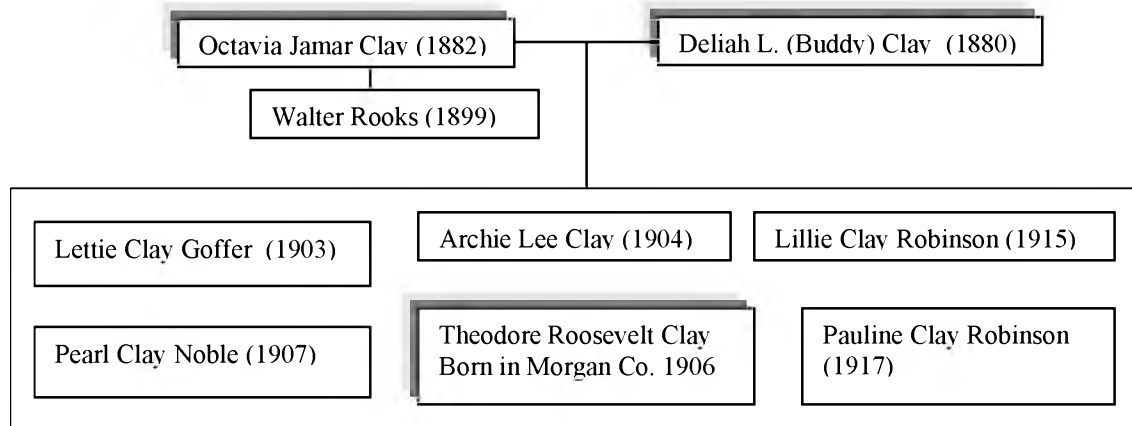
Octavia Jamar Clay (1882)

Deliah L. (Buddy) Clay (1880)

Walter Rooks (1899)

Lettie Clay Goffer (1903)

Archie Lee Clay (1904)

Lillie Clay Robinson (1915)

Pearl Clay Noble (1907)

Theodore Roosevelt Clay Born in Morgan Co. 1906

Pauline Clay Robinson (1917)